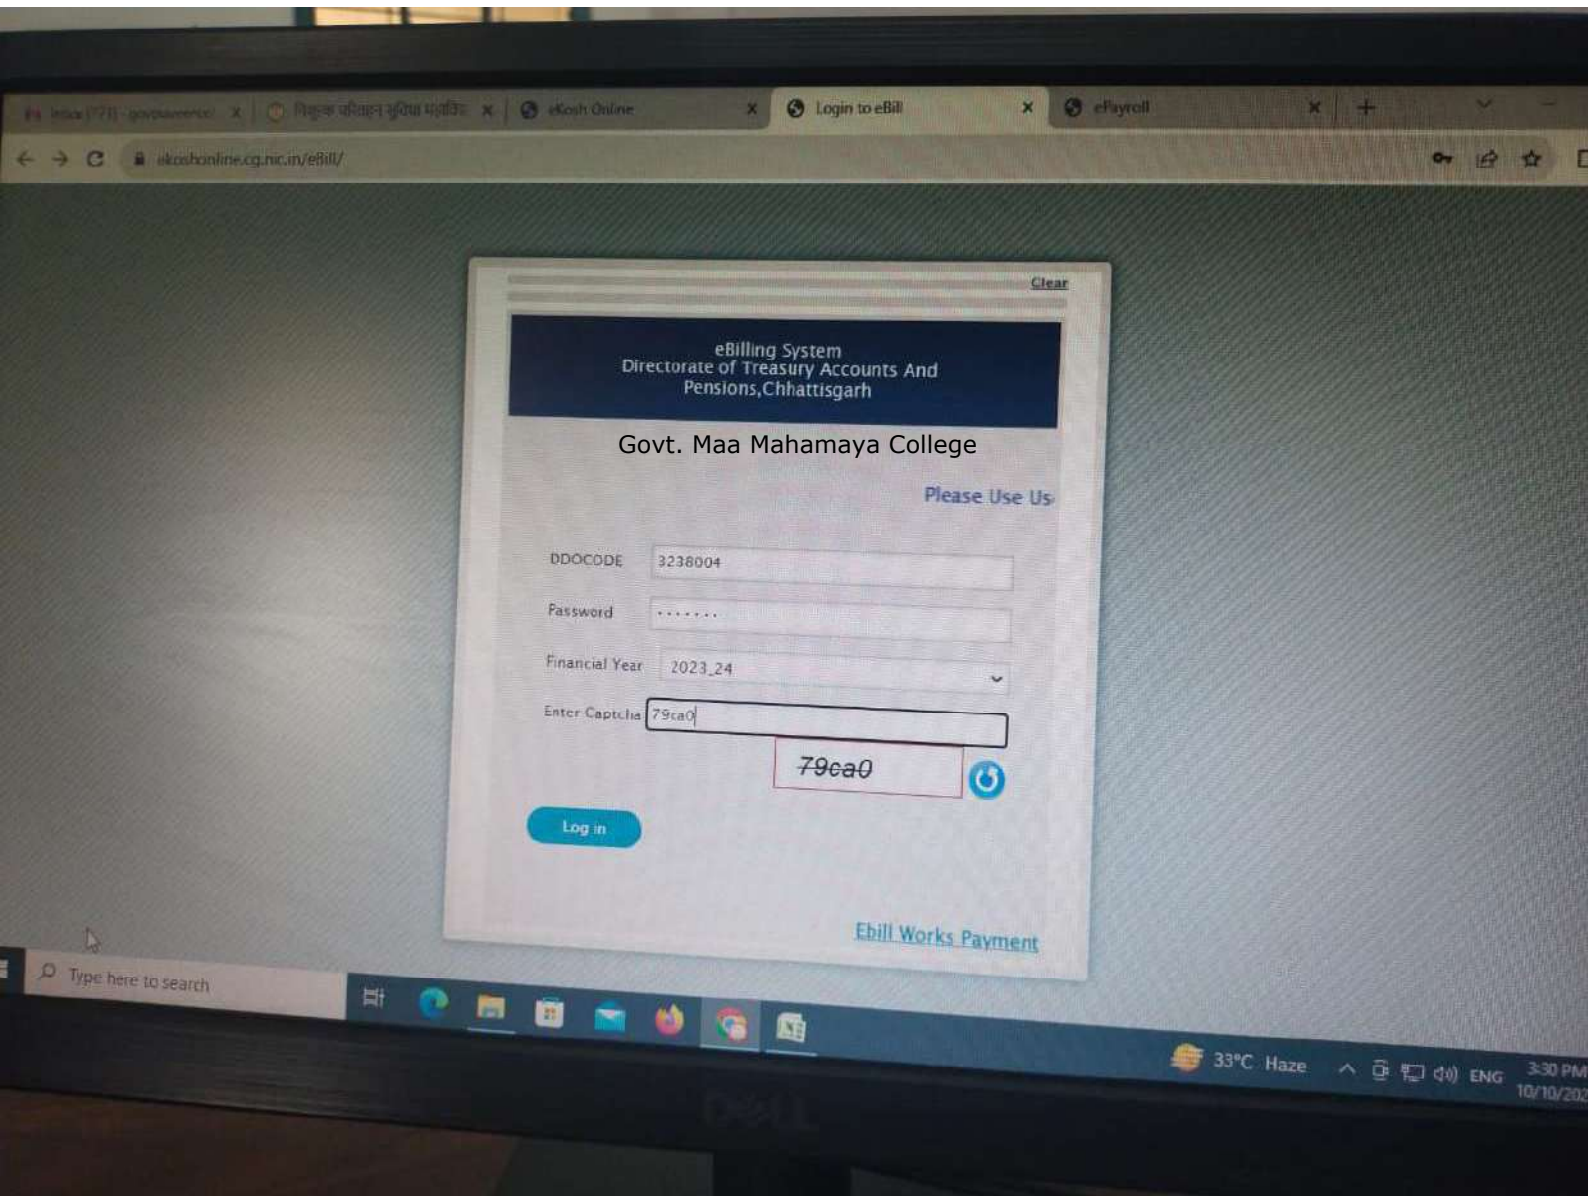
Inbox (771) - govtsaeerce/ ×
निशुल्क परिवहन सुविधा मंडल ×
eKosh Online ×
Login to eBill ×
eFayroll ×
ekoshonline.cg.nic.in/eBill/

Clear

eBilling System
Directorate of Treasury Accounts And Pensions,Chhattisgarh

Govt. Maa Mahamaya College

Please Use Us

DDOCODE 3238004
Password .......
Financial Year 2023_24
Enter Captcha 79ca0
79ca0

Log in

Ebill Works Payment

Type here to search

33°C Haze ENG 3:30 PM 10/10/202

DELL